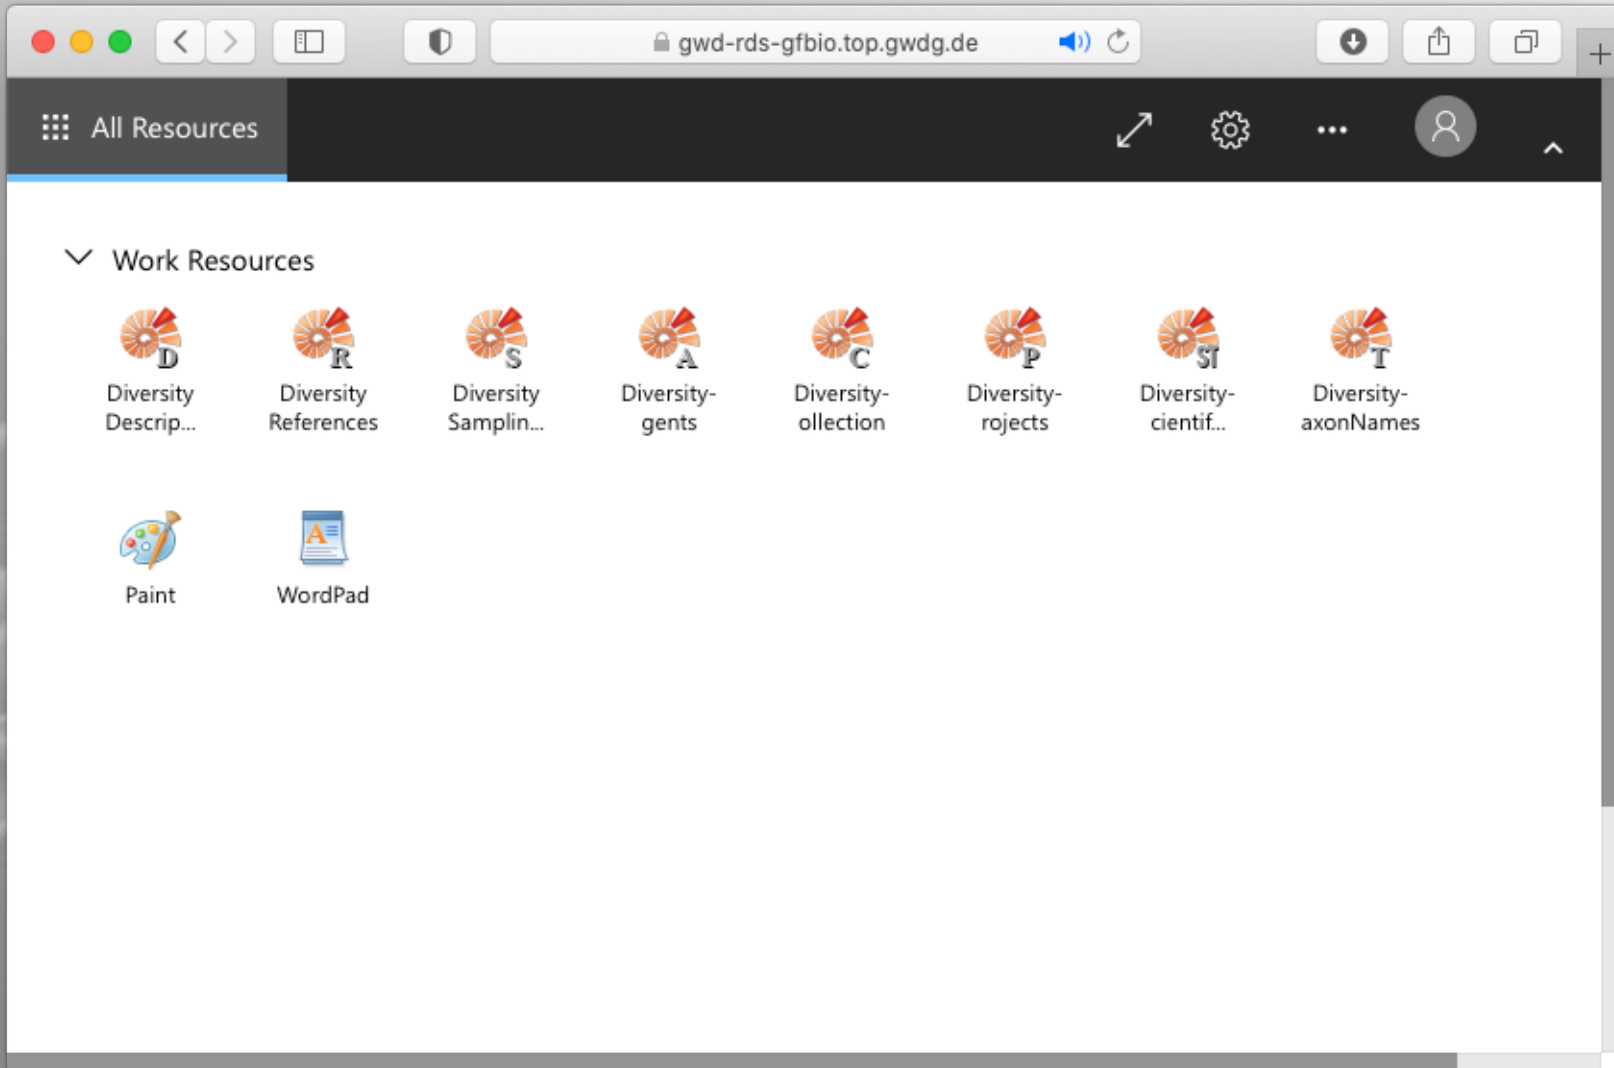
gwd-rds-gfbio.top.gwdg.de

All Resources

Work Resources

D
Diversity Descrip...

R
Diversity References

S
Diversity Samplin...

A
Diversity-gents

C
Diversity-ollection

P
Diversity-rojects

SI
Diversity-cientif...

T
Diversity-axonNames

Paint

WordPad